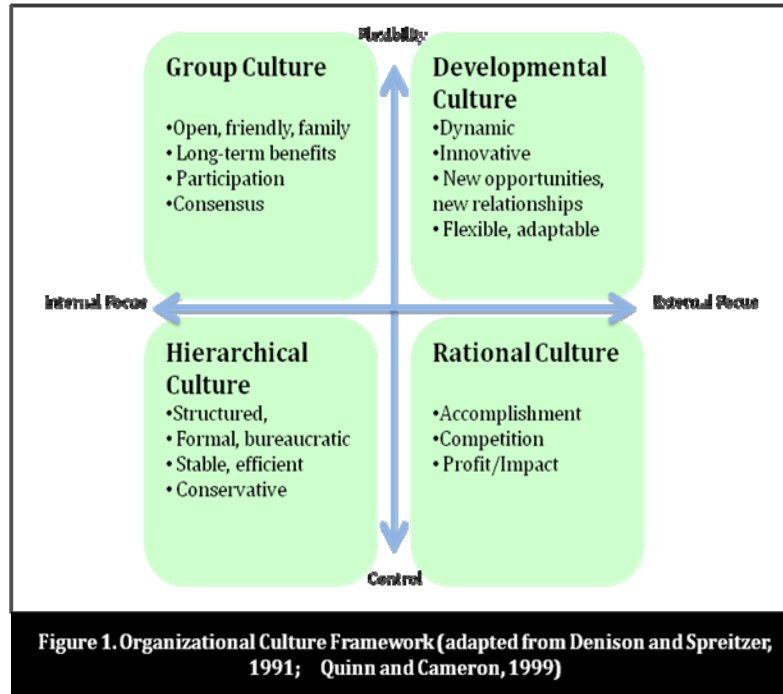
Flexibility

Group Culture

•Open, friendly, family
• Long-term benefits
• Participation
•Consensus

Developmental Culture

•Dynamic
•Innovative
• New opportunities, new relationships
• Flexible, adaptable

Internal Focus

External Focus

Hierarchical Culture

•Structured,
• Formal, bureaucratic
• Stable, efficient
• Conservative

Rational Culture

•Accomplishment
•Competition
• Profit/Impact

Control

Figure 1. Organizational Culture Framework (adapted from Denison and Spreitzer, 1991; Quinn and Cameron, 1999)